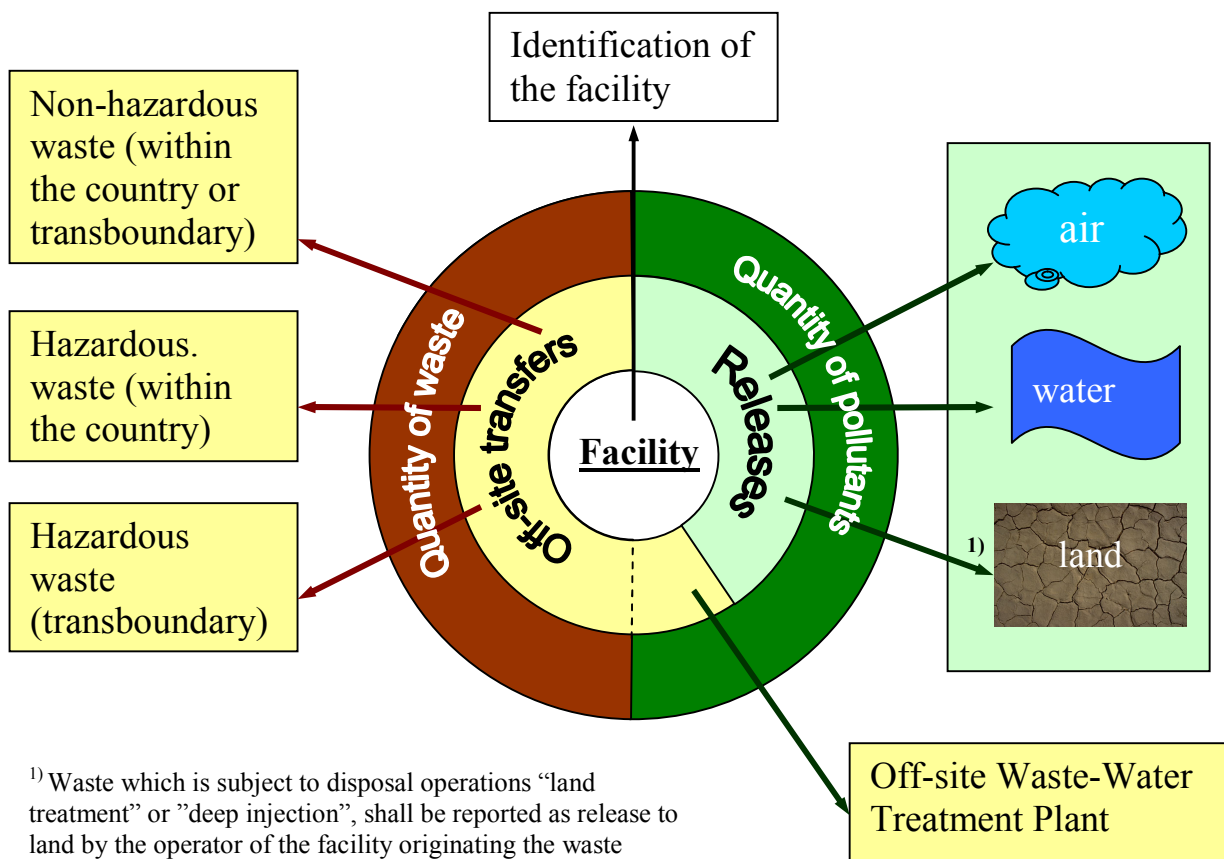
Identification of the facility

Non-hazardous waste (within the country or transboundary)

Hazardous. waste (within the country)

Hazardous waste (transboundary)

Quantity of waste

Off-site transfers

Facility

Releases

Quantity of pollutants

air

water

1)

land

Off-site Waste-Water Treatment Plant

$^{1)}$ Waste which is subject to disposal operations "land treatment" or "deep injection", shall be reported as release to land by the operator of the facility originating the waste